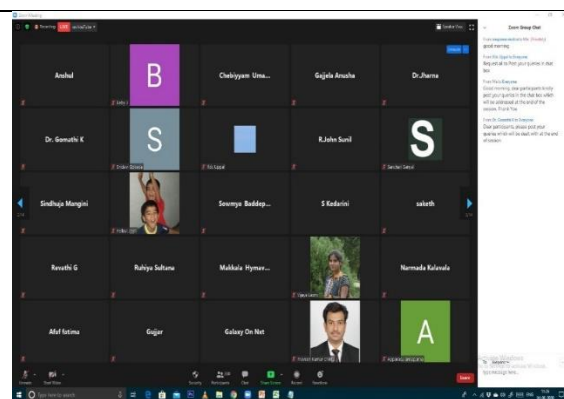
Zoom Meeting

Recording LIVE

Speaker View

Zoom Group Chat

From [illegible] to Everyone:
good morning

From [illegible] to Everyone:
Request all to Post your queries in chat box

From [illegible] to Everyone:
Good morning, dear participants kindly post your queries in the chat box which will be addressed at the end of the session. Thank You

From Dr. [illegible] to Everyone:
Dear participants, please post your queries which will be dealt with at the end of session

Anshul

B

Chebiyyam Uma...

Gajjela Anusha

Dr.Jharna

Dr. Gomathi K

S

R.John Sunil

S

Sindhuja Mangini

Sowmya Baddep...

S Kedarini

saketh

Revathi G

Ruhiya Sultana

Makkala Hymav...

Narmada Kalavala

Afuf fatima

Gujjar

Galaxy On Net

A

Unmute

Start Video

Security

Participants

Chat

Share Screen

Record

Reactions

Leave

Type message here...

Type here to search